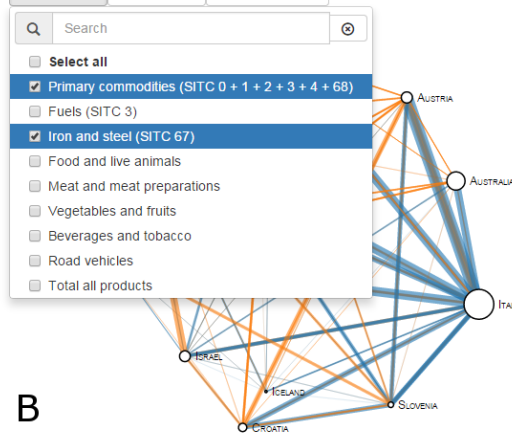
Search

Select all
Primary commodities (SITC 0 + 1 + 2 + 3 + 4 + 68)
Fuels (SITC 3)
Iron and steel (SITC 67)
Food and live animals
Meat and meat preparations
Vegetables and fruits
Beverages and tobacco
Road vehicles
Total all products

Austria
Australia
Ita
Israel
Iceland
Slovenia
Croatia
B